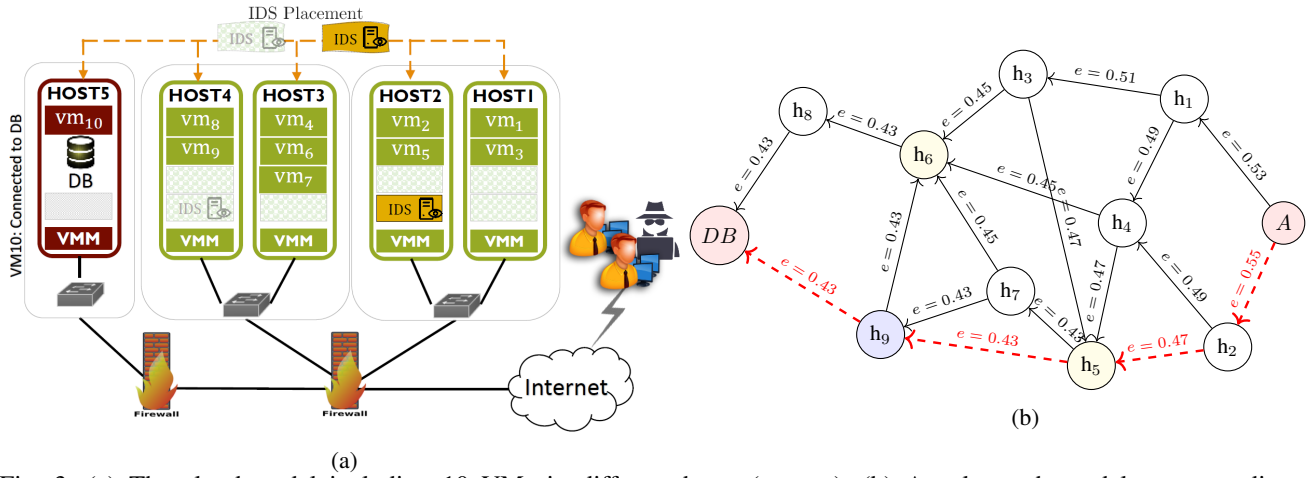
IDS Placement

IDS

IDS

HOST5

$vm_{10}$

DB

VMM

HOST4

$vm_8$

$vm_9$

IDS

VMM

HOST3

$vm_4$

$vm_6$

$vm_7$

VMM

HOST2

$vm_2$

$vm_5$

IDS

VMM

HOST1

$vm_1$

$vm_3$

VMM

VM10: Connected to DB

Firewall

Firewall

Internet

(a)

$h_3$
$e = 0.51$
$h_1$
$h_8$
$e = 0.45$
$e = 0.43$
$h_6$
$e = 0.49$
$e = 0.53$
$e = 0.43$
$e = 0.45$
$e = 0.47$
$DB$
$e = 0.45$
$h_4$
$A$
$e = 0.43$
$e = 0.45$
$e = 0.55$
$e = 0.47$
$e = 0.43$
$e = 0.43$
$h_7$
$e = 0.49$
$e = 0.43$
$h_9$
$e = 0.43$
$e = 0.47$
$h_2$
$h_5$

(b)

Fig. 3: (a) The cloud model including 10 VMs in different hosts (servers). (b) Attack graph model corresponding